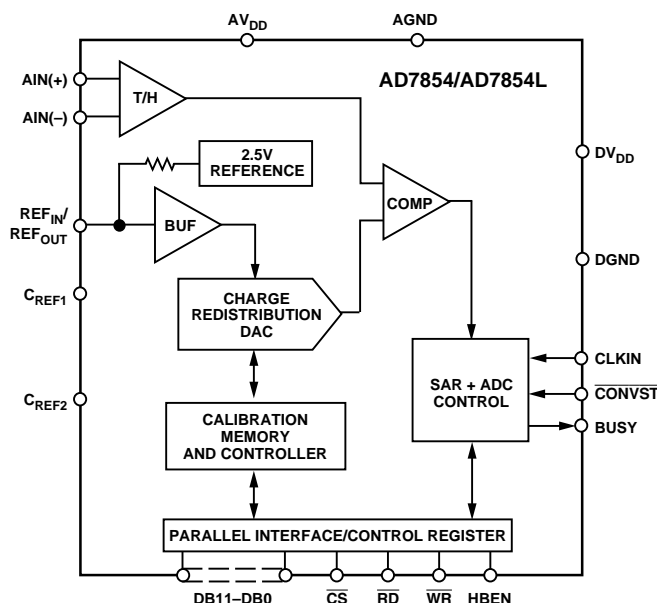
$AV_{DD}$

AGND

AIN(+)

AIN(–)

T/H

AD7854/AD7854L

$DV_{DD}$

2.5V REFERENCE

$REF_{IN}/REF_{OUT}$

BUF

COMP

DGND

$C_{REF1}$

CHARGE REDISTRIBUTION DAC

CLKIN

SAR + ADC CONTROL

$\overline{CONVST}$

$C_{REF2}$

BUSY

CALIBRATION MEMORY AND CONTROLLER

PARALLEL INTERFACE/CONTROL REGISTER

DB11–DB0

$\overline{CS}$

$\overline{RD}$

$\overline{WR}$

HBEN